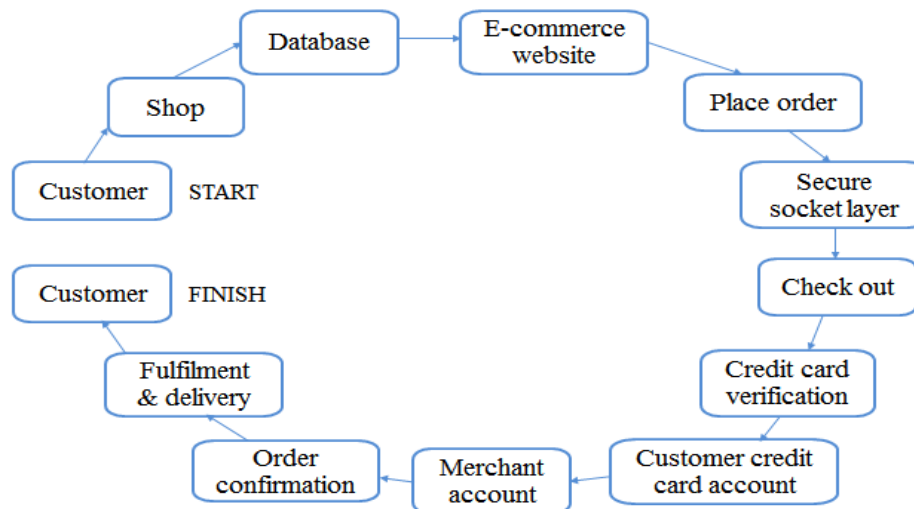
Customer START

Shop

Database

E-commerce website

Place order

Secure socket layer

Check out

Credit card verification

Customer credit card account

Merchant account

Order confirmation

Fulfilment & delivery

Customer FINISH